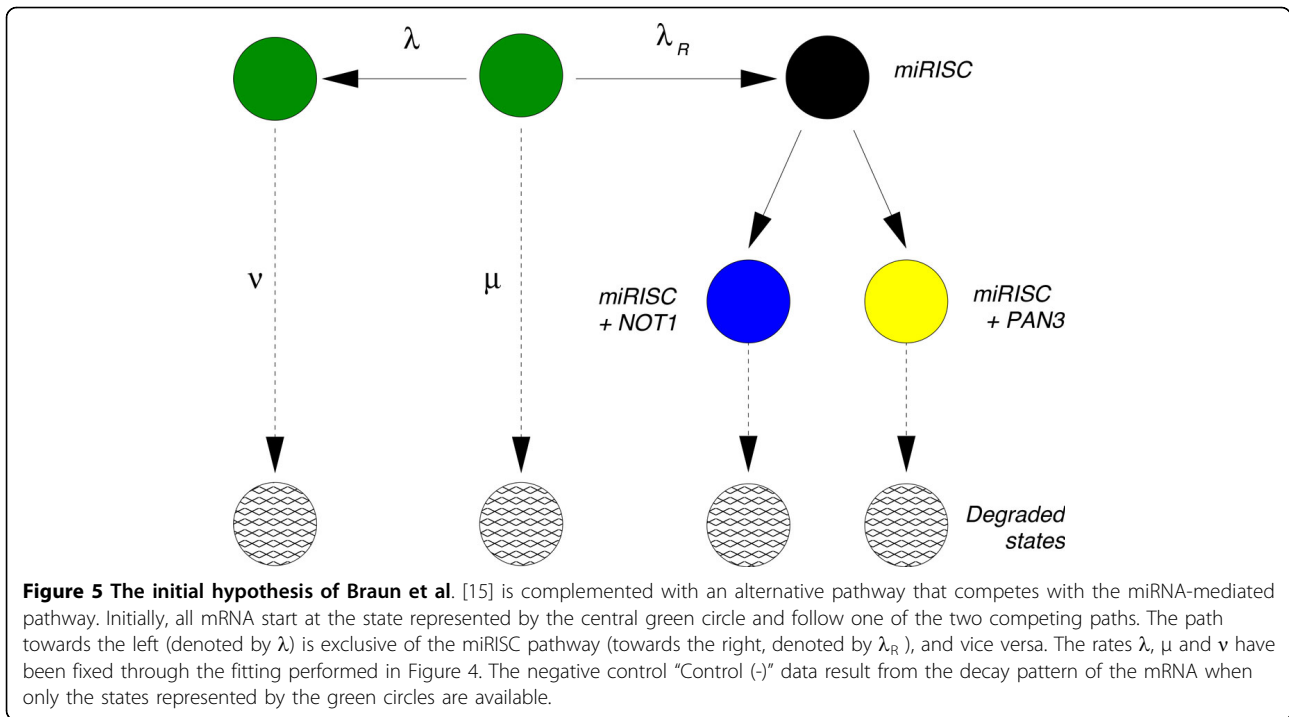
$\lambda$

$\lambda_R$

miRISC

$\nu$

$\mu$

miRISC + NOT1

miRISC + PAN3

Degraded states

**Figure 5 The initial hypothesis of Braun et al**. [15] is complemented with an alternative pathway that competes with the miRNA-mediated pathway. Initially, all mRNA start at the state represented by the central green circle and follow one of the two competing paths. The path towards the left (denoted by $\lambda$) is exclusive of the miRISC pathway (towards the right, denoted by $\lambda_R$ ), and vice versa. The rates $\lambda$, $\mu$ and $\nu$ have been fixed through the fitting performed in Figure 4. The negative control "Control (-)" data result from the decay pattern of the mRNA when only the states represented by the green circles are available.